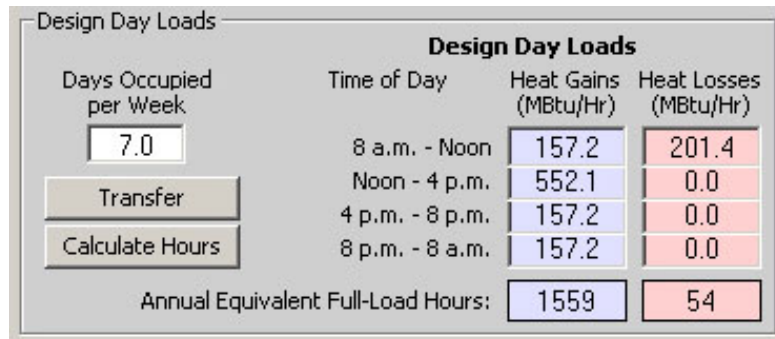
Design Day Loads

Design Day Loads

Days Occupied per Week

7.0

Transfer

Calculate Hours

| Time of Day | Heat Gains (MBtu/Hr) | Heat Losses (MBtu/Hr) |
|---|---|---|
| 8 a.m. - Noon | 157.2 | 201.4 |
| Noon - 4 p.m. | 552.1 | 0.0 |
| 4 p.m. - 8 p.m. | 157.2 | 0.0 |
| 8 p.m. - 8 a.m. | 157.2 | 0.0 |
| Annual Equivalent Full-Load Hours: | 1559 | 54 |